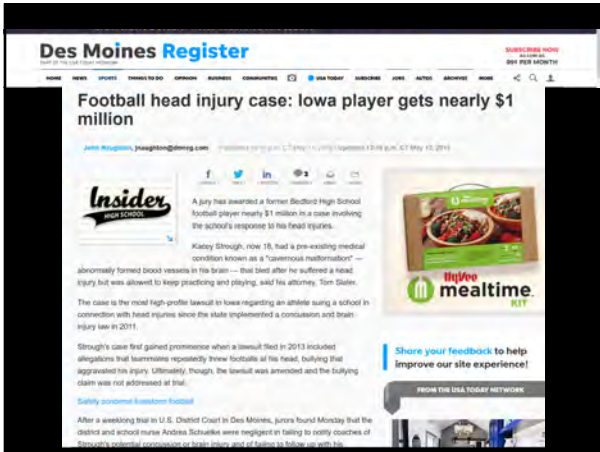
Des Moines Register

Part of the USA TODAY NETWORK

SUBSCRIBE NOW
AS LOW AS
99¢ PER MONTH

HOME NEWS SPORTS THINGS TO DO OPINION BUSINESS COMMUNITIES USA TODAY SUBSCRIBE JOBS AUTOS ARCHIVES MORE

Football head injury case: Iowa player gets nearly $1 million

John Naughton, jnaughton@dmreg.com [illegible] | Updated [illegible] May 12, 2015

Insider HIGH SCHOOL

f SHARE TWEET in SHARE 3 COMMENT EMAIL MORE

A jury has awarded a former Bedford High School football player nearly $1 million in a case involving the school's response to his head injuries.

Kasey Strough, now 18, had a pre-existing medical condition known as a "cavernous malformation" — abnormally formed blood vessels in his brain — that bled after he suffered a head injury but was allowed to keep practicing and playing, said his attorney, Tom Slater.

The case is the most high-profile lawsuit in Iowa regarding an athlete suing a school in connection with head injuries since the state implemented a concussion and brain injury law in 2011.

Strough's case first gained prominence when a lawsuit filed in 2013 included allegations that teammates repeatedly threw footballs at his head, bullying that aggravated his injury. Ultimately, though, the lawsuit was amended and the bullying claim was not addressed at trial.

Safety concerns transform football

After a weeklong trial in U.S. District Court in Des Moines, jurors found Monday that the district and school nurse Andrea Schuelke were negligent in failing to notify coaches of Strough's potential concussion or brain injury and of failing to follow up with his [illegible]

Hy-Vee mealtime KIT

Share your feedback to help improve our site experience!

FROM THE USA TODAY NETWORK